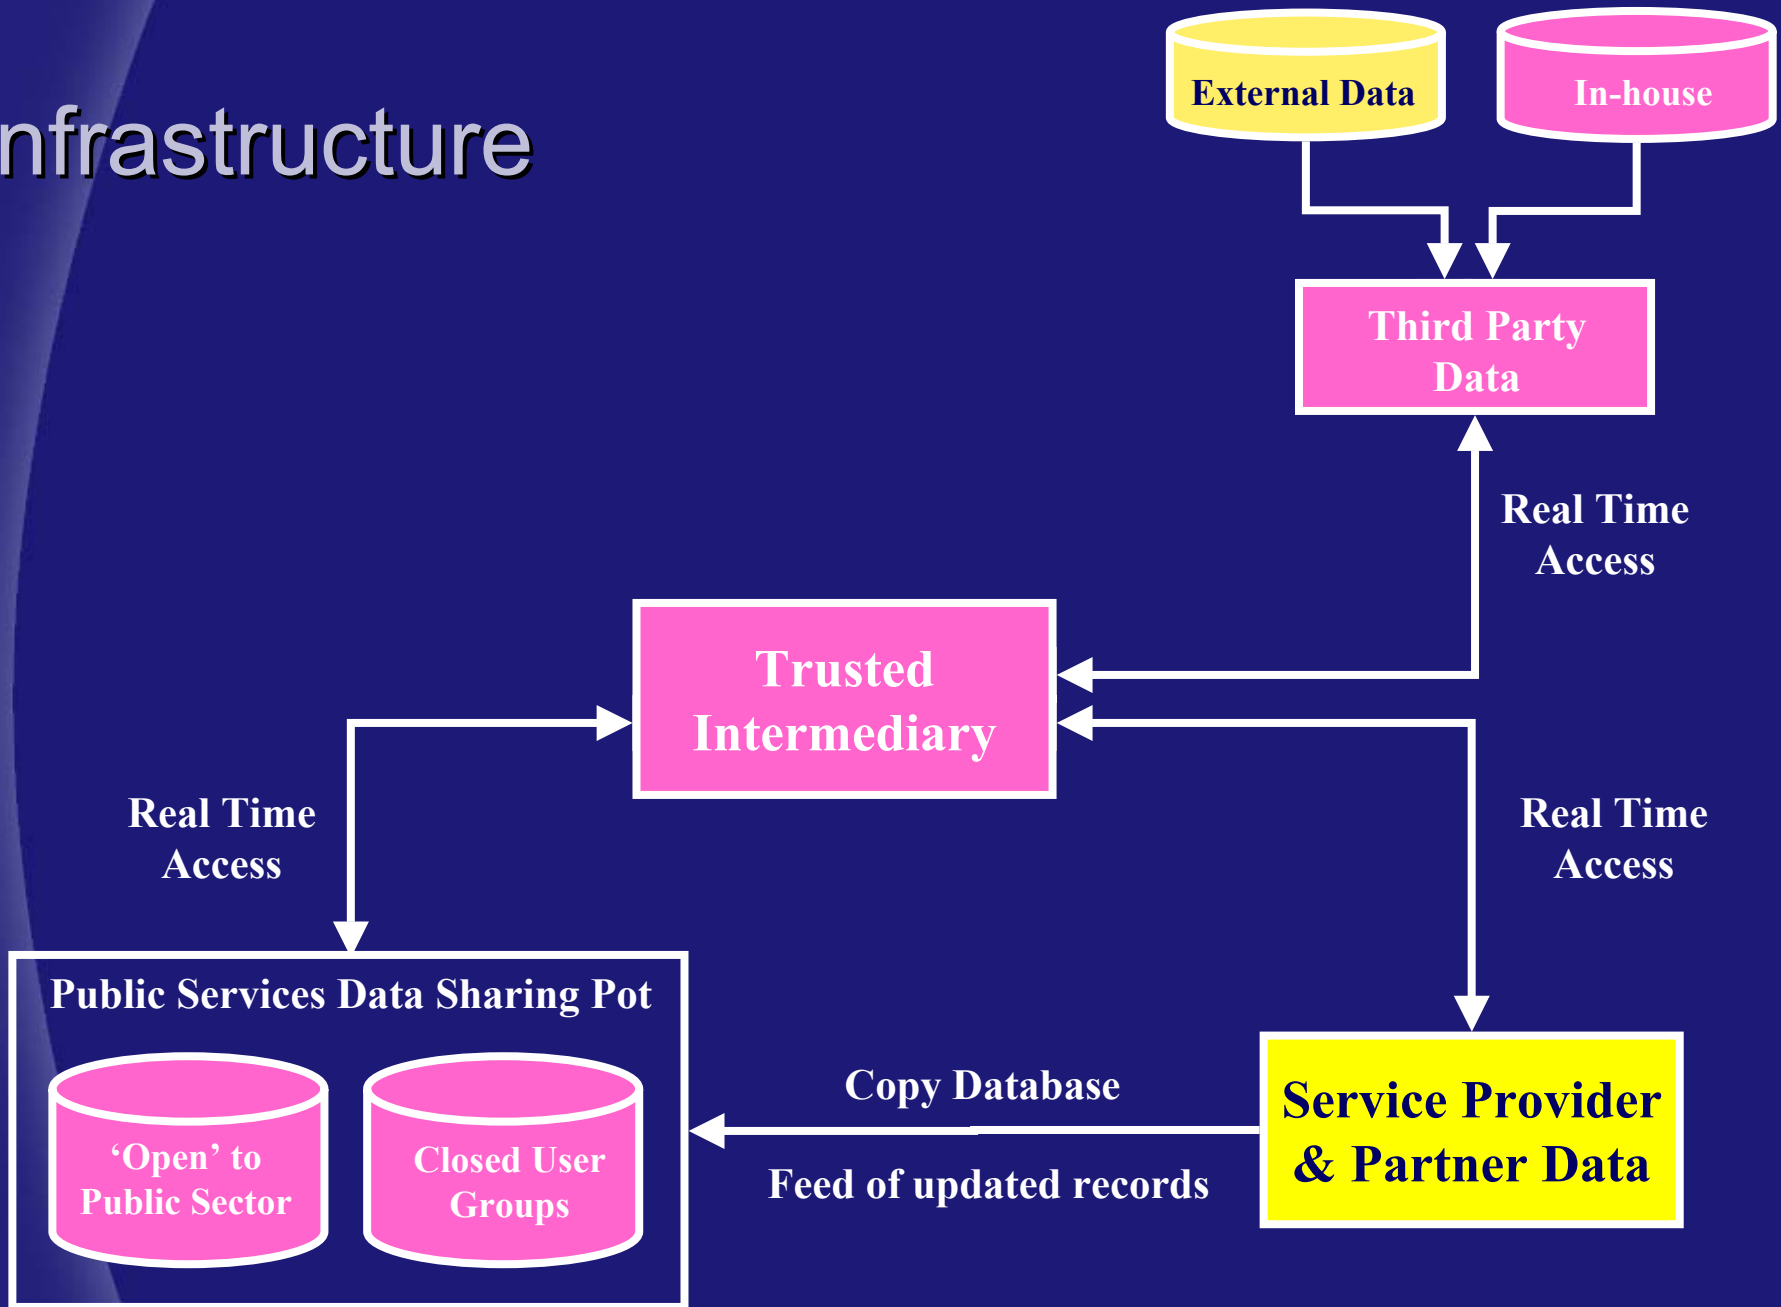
nfrastructure

External Data

In-house

Third Party Data

Real Time Access

Trusted Intermediary

Real Time Access

Real Time Access

Public Services Data Sharing Pot

‘Open’ to Public Sector

Closed User Groups

Copy Database

Feed of updated records

Service Provider & Partner Data